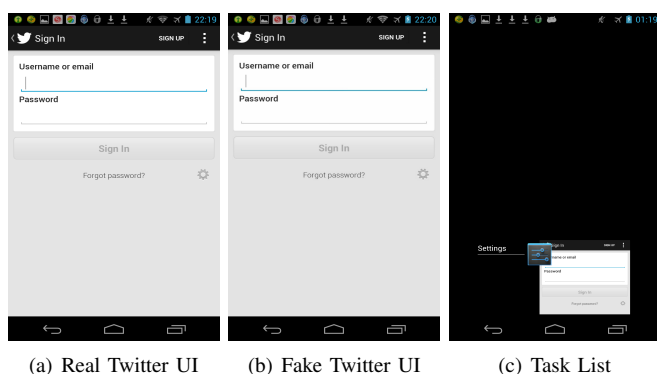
22:19
Sign In
SIGN UP
Username or email
Password
Sign In
Forgot password?

(a) Real Twitter UI

22:20
Sign In
SIGN UP
Username or email
Password
Sign In
Forgot password?

(b) Fake Twitter UI

01:19
Settings
Sign In
SIGN UP
Username or email
Password
Sign In
Forgot password?

(c) Task List